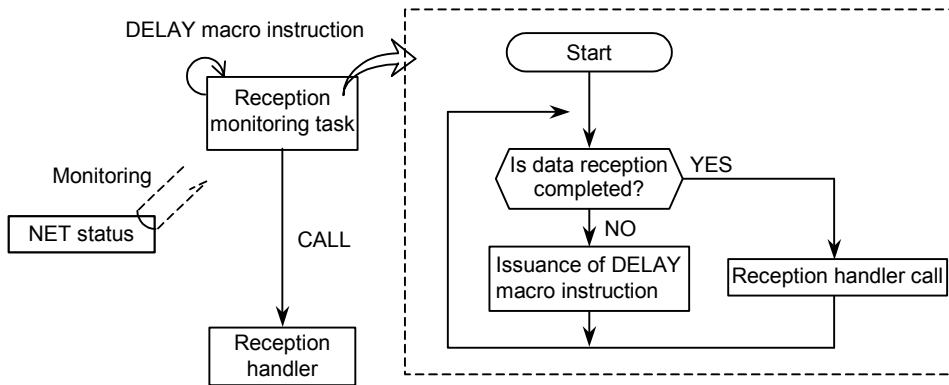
DELAY macro instruction

Reception monitoring task

Monitoring

NET status

CALL

Reception handler

Start

Is data reception completed?

YES

NO

Issuance of DELAY macro instruction

Reception handler call